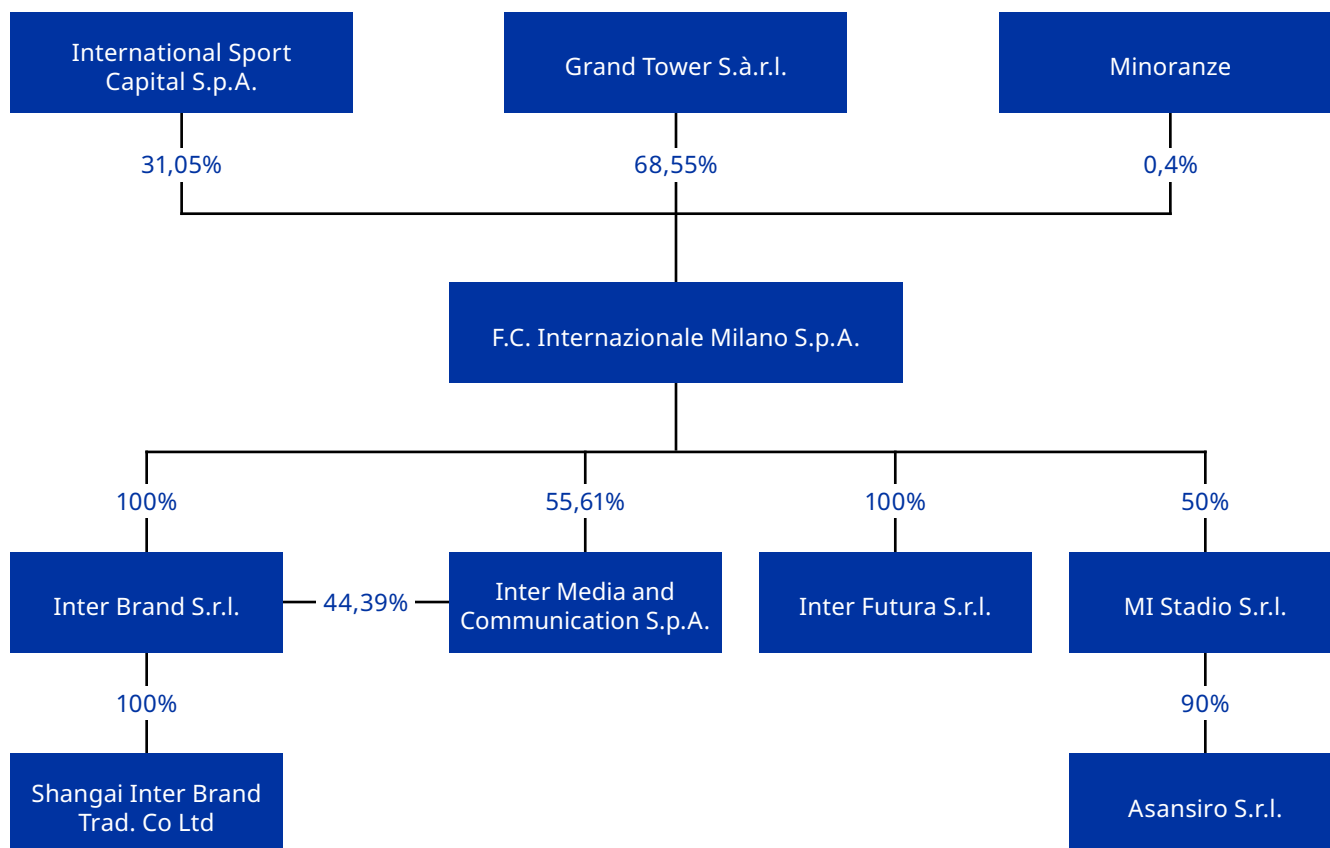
International Sport Capital S.p.A.

Grand Tower S.à.r.l.

Minoranze

31,05%

68,55%

0,4%

F.C. Internazionale Milano S.p.A.

100%

55,61%

100%

50%

Inter Brand S.r.l.

44,39%

Inter Media and Communication S.p.A.

Inter Futura S.r.l.

MI Stadio S.r.l.

100%

90%

Shangai Inter Brand Trad. Co Ltd

Asansiro S.r.l.